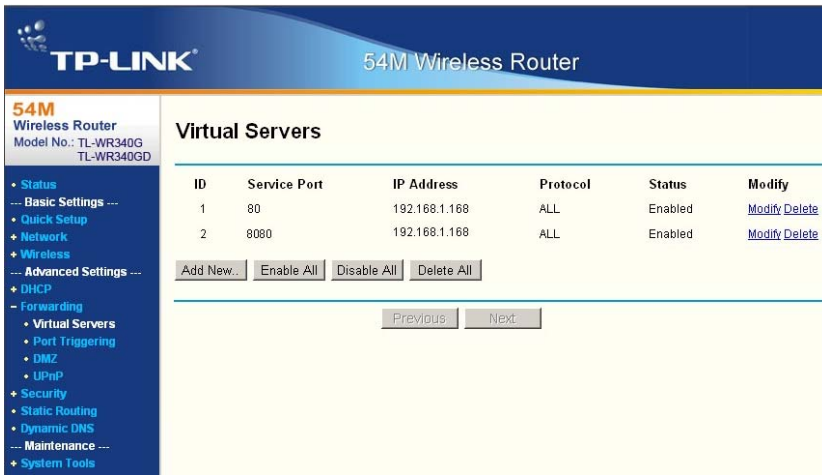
TP-LINK®

54M Wireless Router

54M
Wireless Router
Model No.: TL-WR340G
TL-WR340GD

• Status
--- Basic Settings ---
• Quick Setup
+ Network
+ Wireless
--- Advanced Settings ---
+ DHCP
− Forwarding
• Virtual Servers
• Port Triggering
• DMZ
• UPnP
+ Security
• Static Routing
• Dynamic DNS
--- Maintenance ---
+ System Tools

Virtual Servers

| ID | Service Port | IP Address | Protocol | Status | Modify |
|---|---|---|---|---|---|
| 1 | 80 | 192.168.1.168 | ALL | Enabled | Modify Delete |
| 2 | 8080 | 192.168.1.168 | ALL | Enabled | Modify Delete |

Add New.. Enable All Disable All Delete All

Previous Next